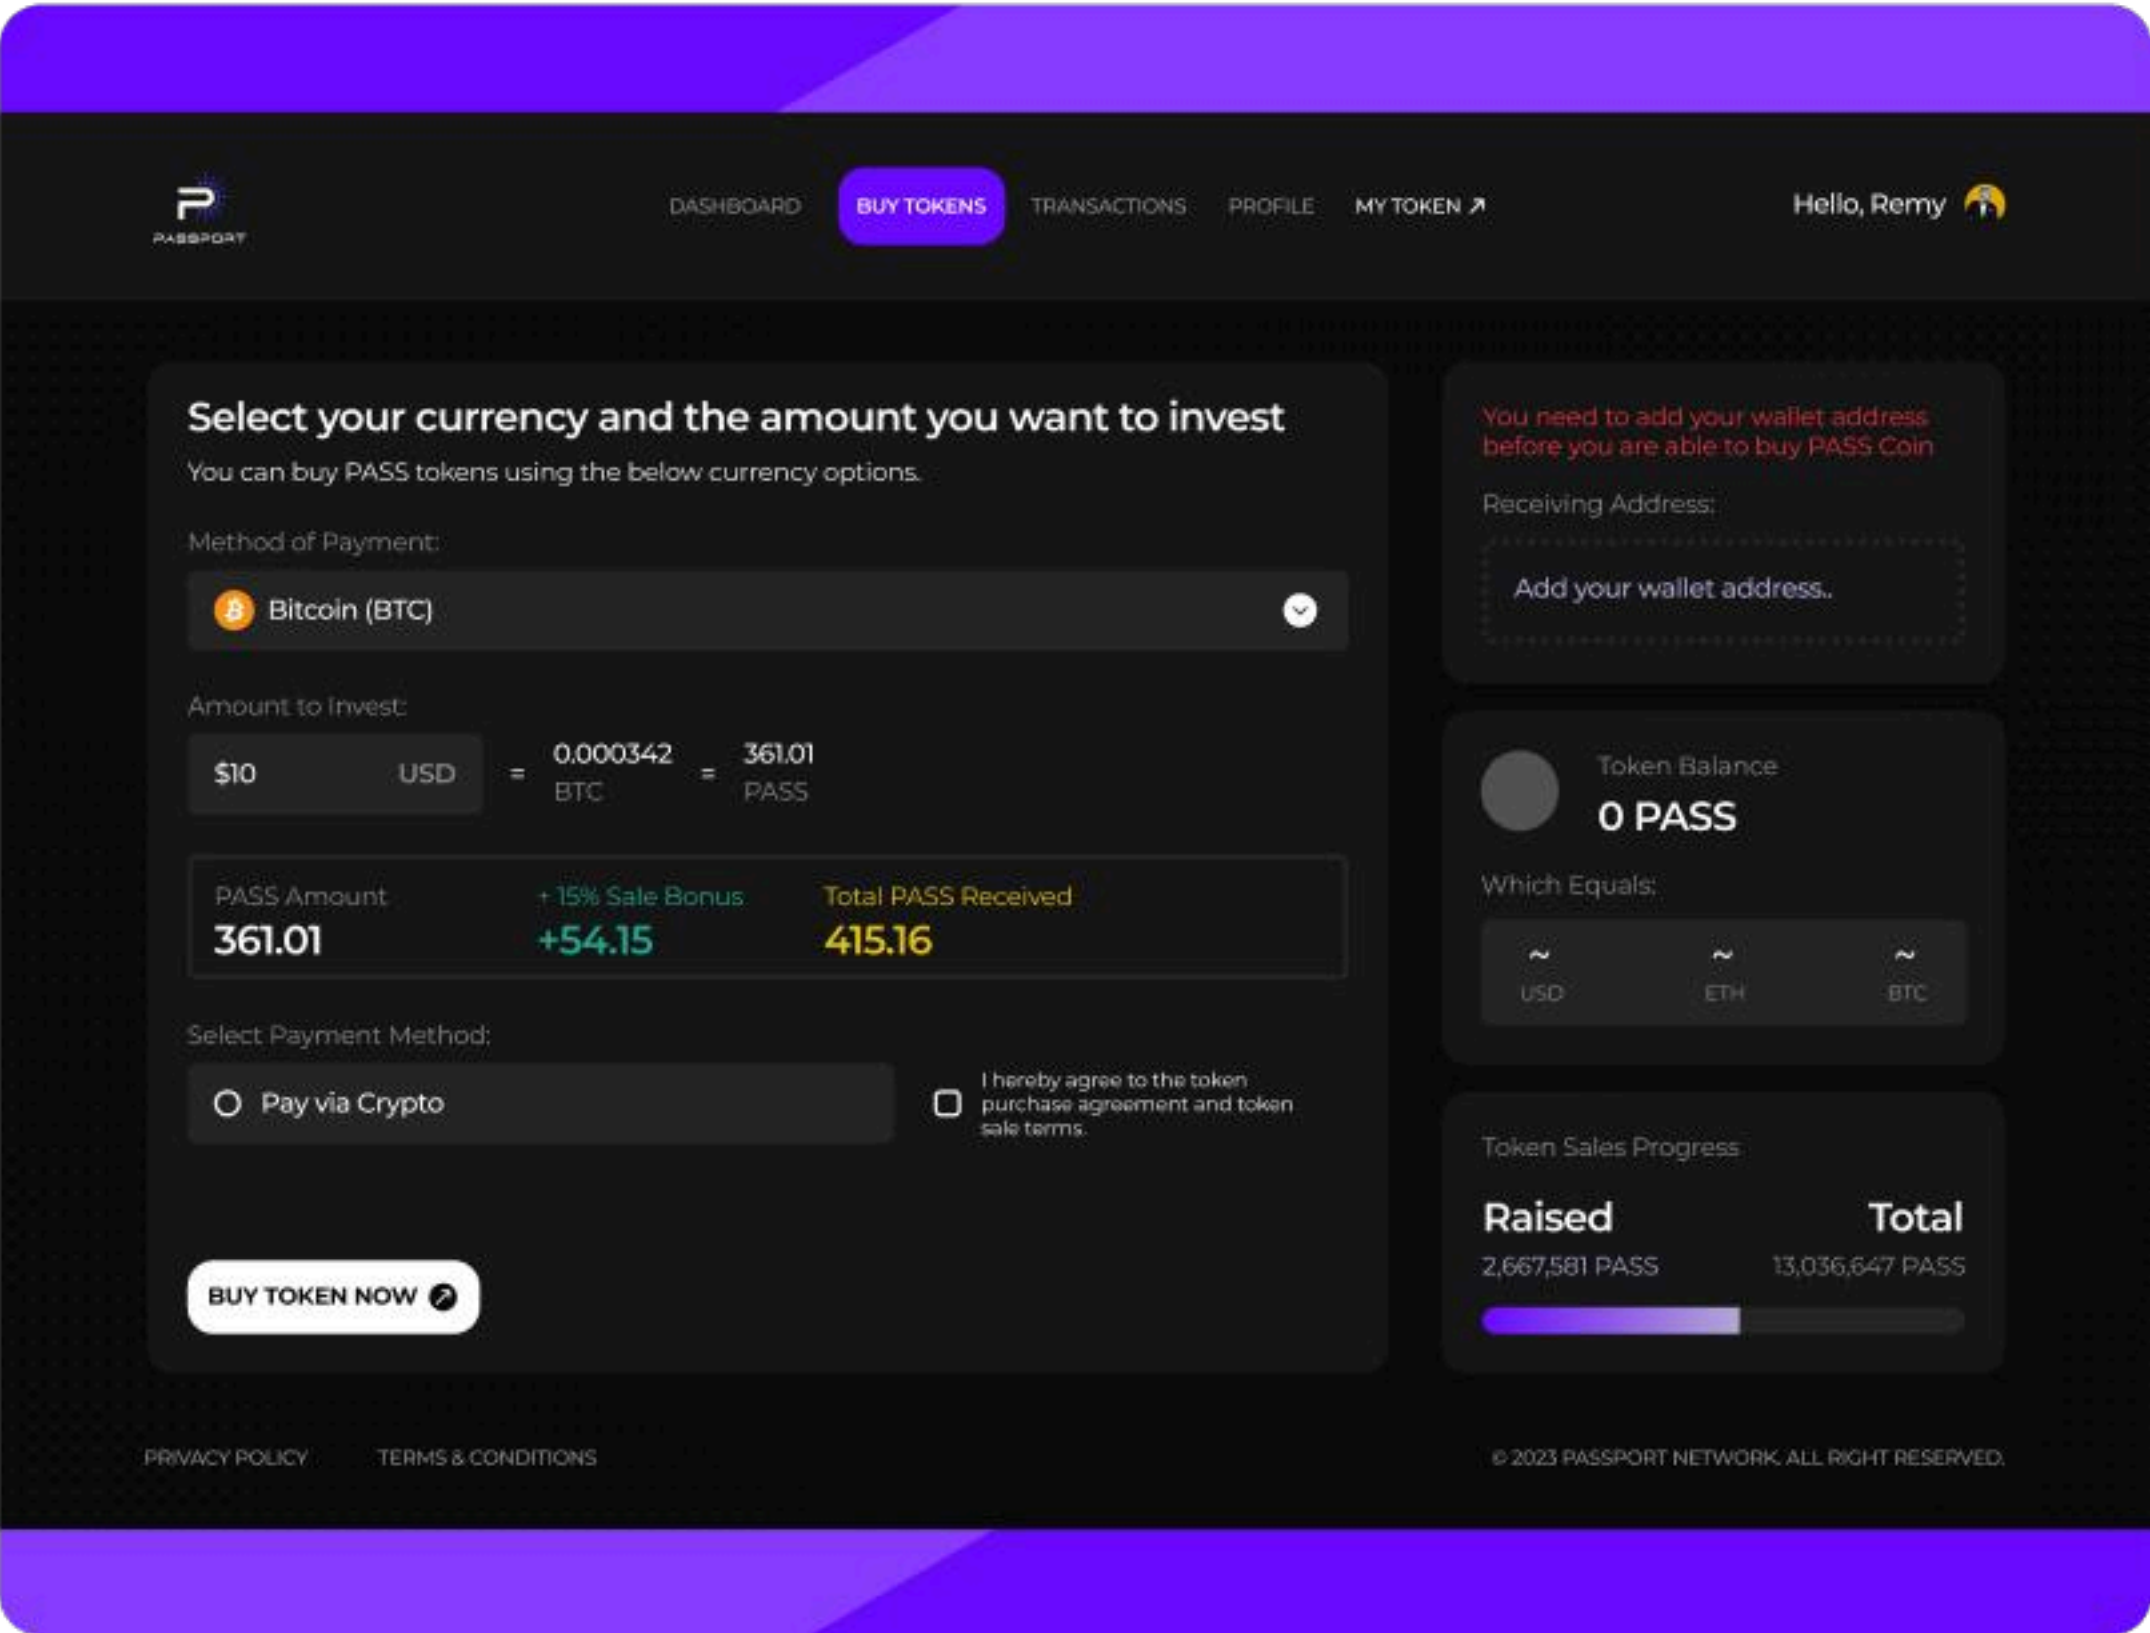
PASSPORT

DASHBOARD BUY TOKENS TRANSACTIONS PROFILE MY TOKEN ↗

Hello, Remy

Select your currency and the amount you want to invest

You can buy PASS tokens using the below currency options.

Method of Payment:

Bitcoin (BTC)

Amount to Invest:

$10 USD = 0.000342 BTC = 361.01 PASS

PASS Amount
361.01

+ 15% Sale Bonus
+54.15

Total PASS Received
415.16

Select Payment Method:

Pay via Crypto

I hereby agree to the token purchase agreement and token sale terms.

BUY TOKEN NOW

You need to add your wallet address before you are able to buy PASS Coin

Receiving Address:

Add your wallet address..

Token Balance
0 PASS

Which Equals:

~ USD ~ ETH ~ BTC

Token Sales Progress

Raised
2,667,581 PASS

Total
13,036,647 PASS

PRIVACY POLICY TERMS & CONDITIONS

© 2023 PASSPORT NETWORK. ALL RIGHT RESERVED.